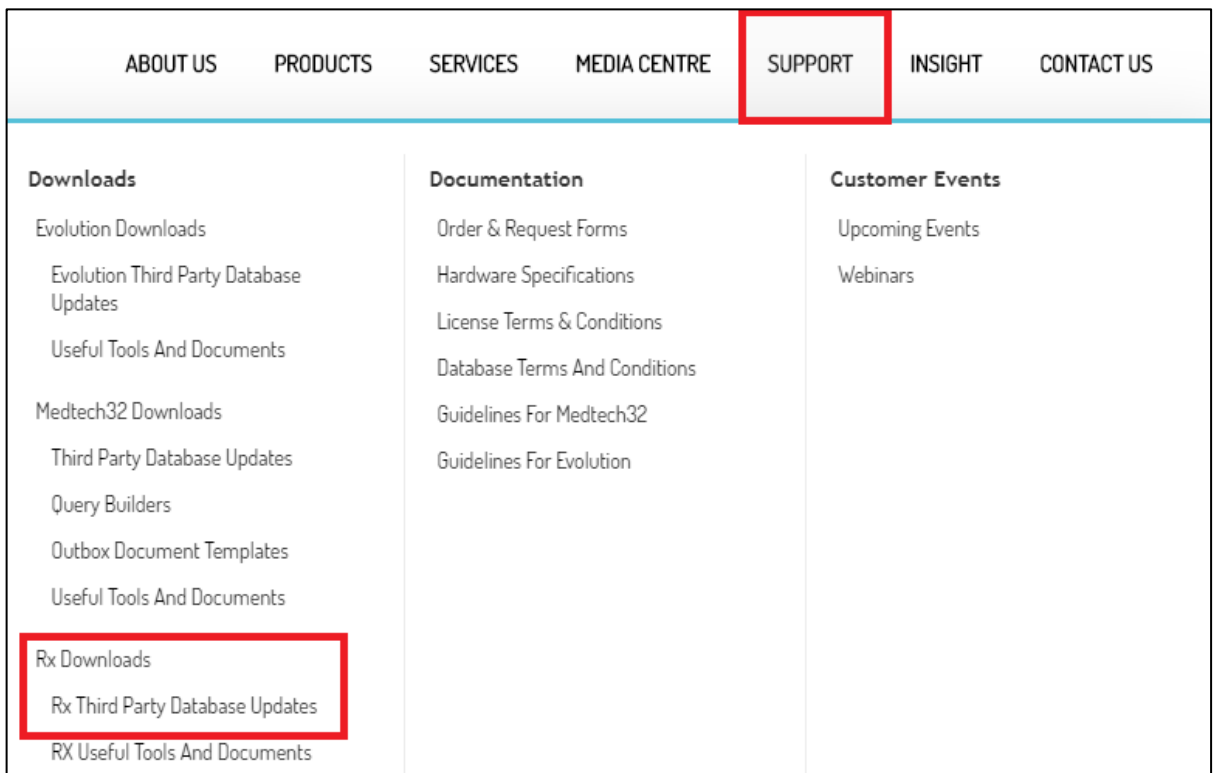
ABOUT US PRODUCTS SERVICES MEDIA CENTRE SUPPORT INSIGHT CONTACT US

Downloads

Evolution Downloads

Evolution Third Party Database Updates

Useful Tools And Documents

Medtech32 Downloads

Third Party Database Updates

Query Builders

Outbox Document Templates

Useful Tools And Documents

Rx Downloads

Rx Third Party Database Updates

RX Useful Tools And Documents

Documentation

Order & Request Forms

Hardware Specifications

License Terms & Conditions

Database Terms And Conditions

Guidelines For Medtech32

Guidelines For Evolution

Customer Events

Upcoming Events

Webinars